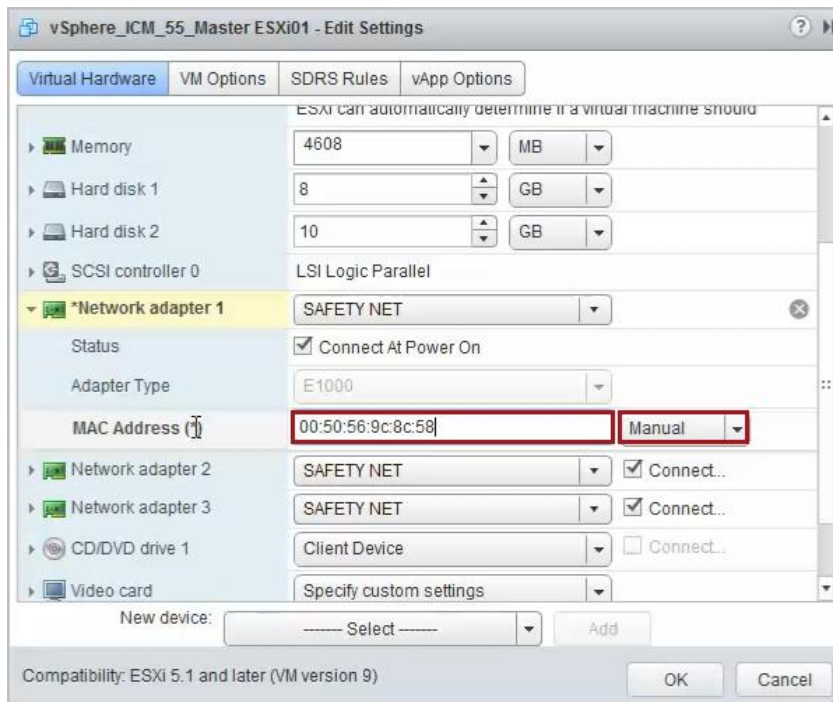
vSphere_ICM_55_Master ESXi01 - Edit Settings

Virtual Hardware | VM Options | SDRS Rules | vApp Options

ESXi can automatically determine if a virtual machine should

| | | |
|---|---|---|
| Memory | 4608 | MB |
| Hard disk 1 | 8 | GB |
| Hard disk 2 | 10 | GB |
| SCSI controller 0 | LSI Logic Parallel | |
| *Network adapter 1 | SAFETY NET | |
| Status | Connect At Power On | |
| Adapter Type | E1000 | |
| MAC Address (*) | 00:50:56:9c:8c:58 | Manual |
| Network adapter 2 | SAFETY NET | Connect... |
| Network adapter 3 | SAFETY NET | Connect... |
| CD/DVD drive 1 | Client Device | Connect... |
| Video card | Specify custom settings | |

New device: ------- Select ------- Add

Compatibility: ESXi 5.1 and later (VM version 9)

OK Cancel